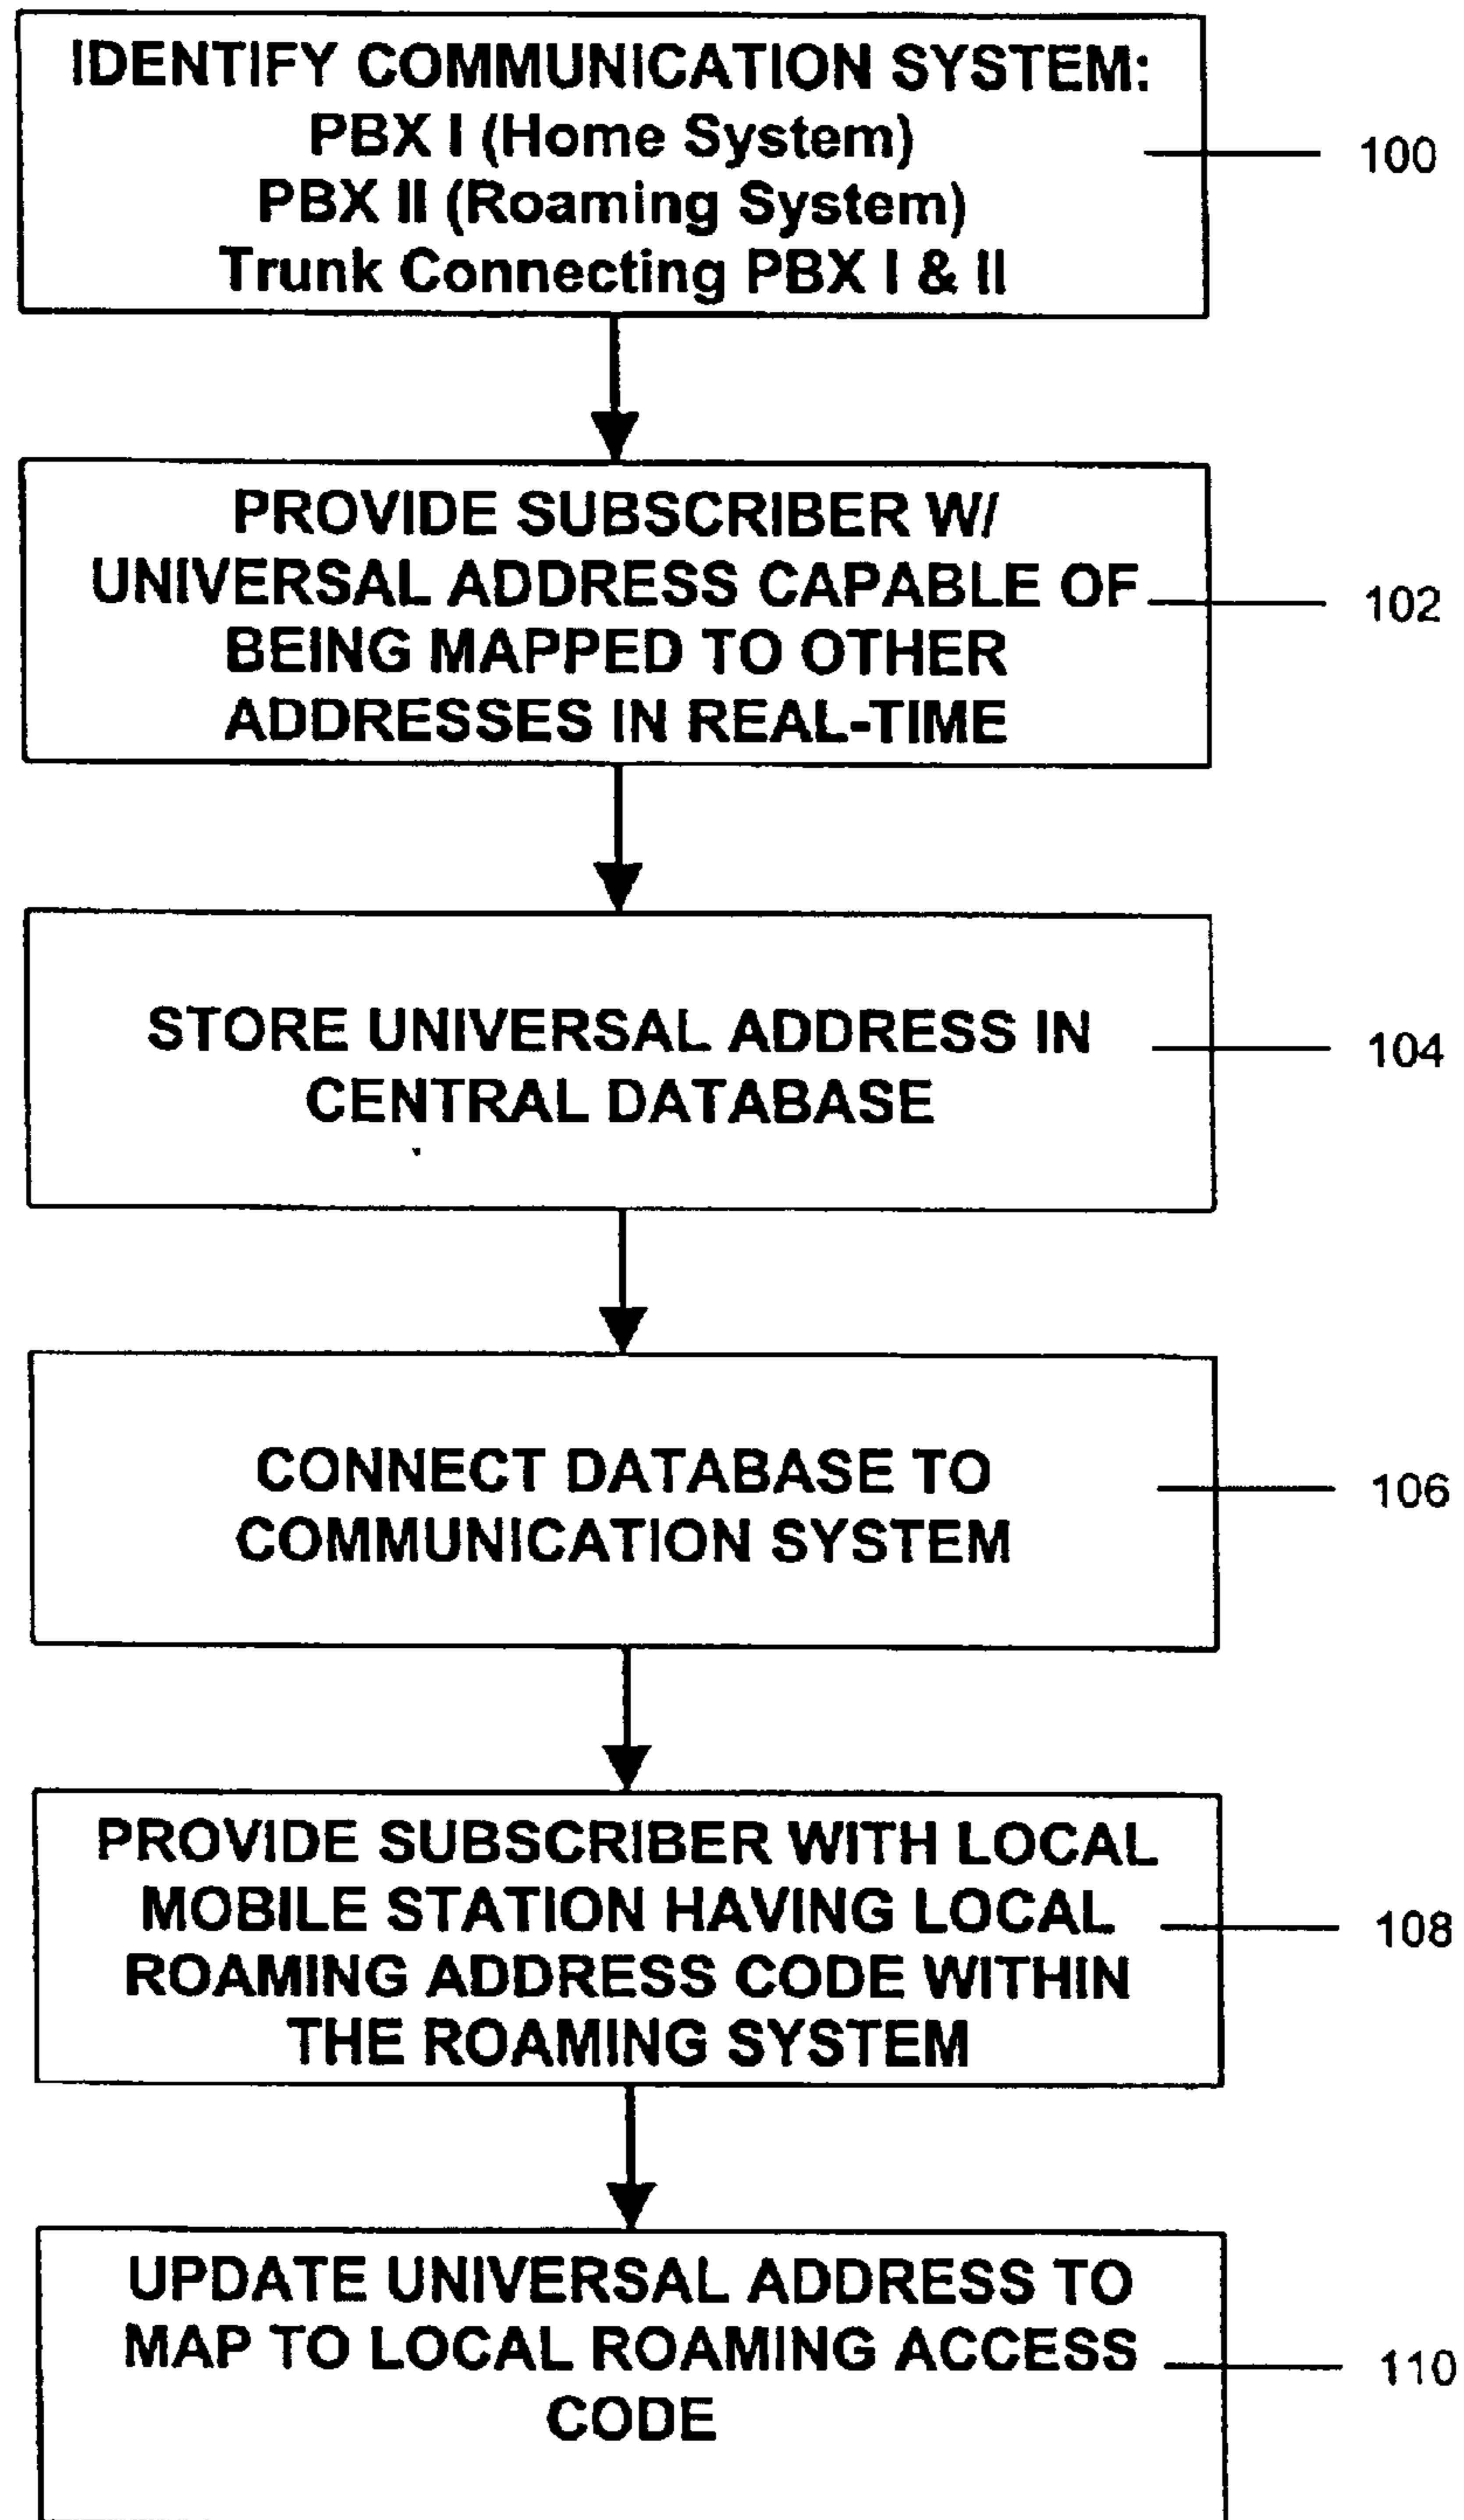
IDENTIFY COMMUNICATION SYSTEM:
PBX I (Home System)
PBX II (Roaming System)
Trunk Connecting PBX I & II

100

PROVIDE SUBSCRIBER W/ UNIVERSAL ADDRESS CAPABLE OF BEING MAPPED TO OTHER ADDRESSES IN REAL-TIME

102

STORE UNIVERSAL ADDRESS IN CENTRAL DATABASE

104

CONNECT DATABASE TO COMMUNICATION SYSTEM

106

PROVIDE SUBSCRIBER WITH LOCAL MOBILE STATION HAVING LOCAL ROAMING ADDRESS CODE WITHIN THE ROAMING SYSTEM

108

UPDATE UNIVERSAL ADDRESS TO MAP TO LOCAL ROAMING ACCESS CODE

110